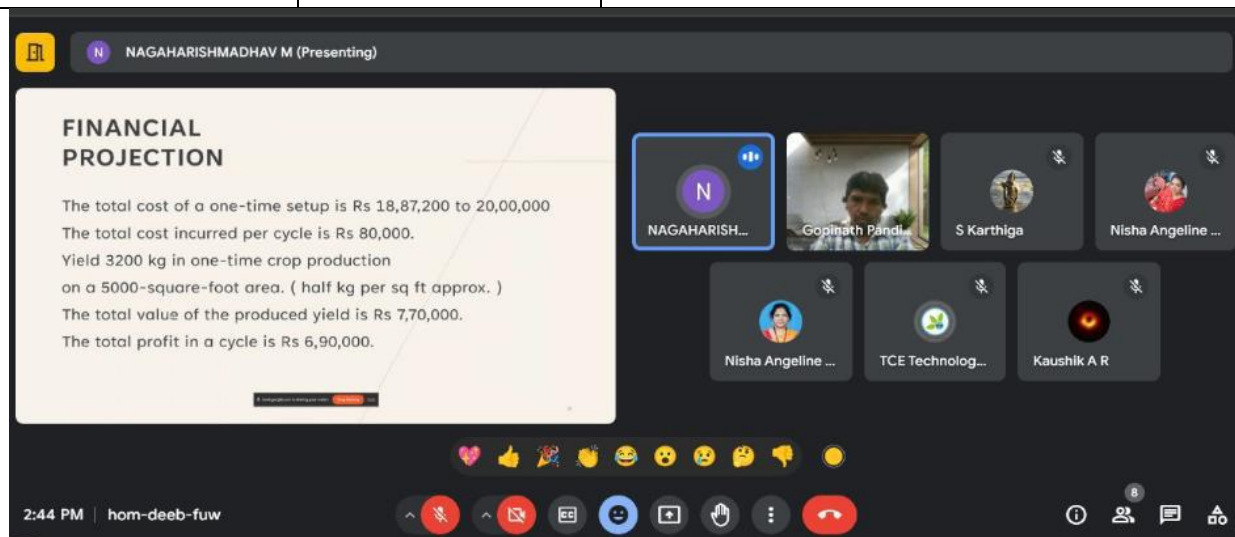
N NAGAHARISHMADHAV M (Presenting)

FINANCIAL PROJECTION

The total cost of a one-time setup is Rs 18,87,200 to 20,00,000
The total cost incurred per cycle is Rs 80,000.
Yield 3200 kg in one-time crop production on a 5000-square-foot area. ( half kg per sq ft approx. )
The total value of the produced yield is Rs 7,70,000.
The total profit in a cycle is Rs 6,90,000.

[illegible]

N
NAGAHARISH...
Gopinath Pandi...
S Karthiga
Nisha Angeline ...
Nisha Angeline ...
TCE Technolog...
Kaushik A R

2:44 PM | hom-deeb-fuw

8